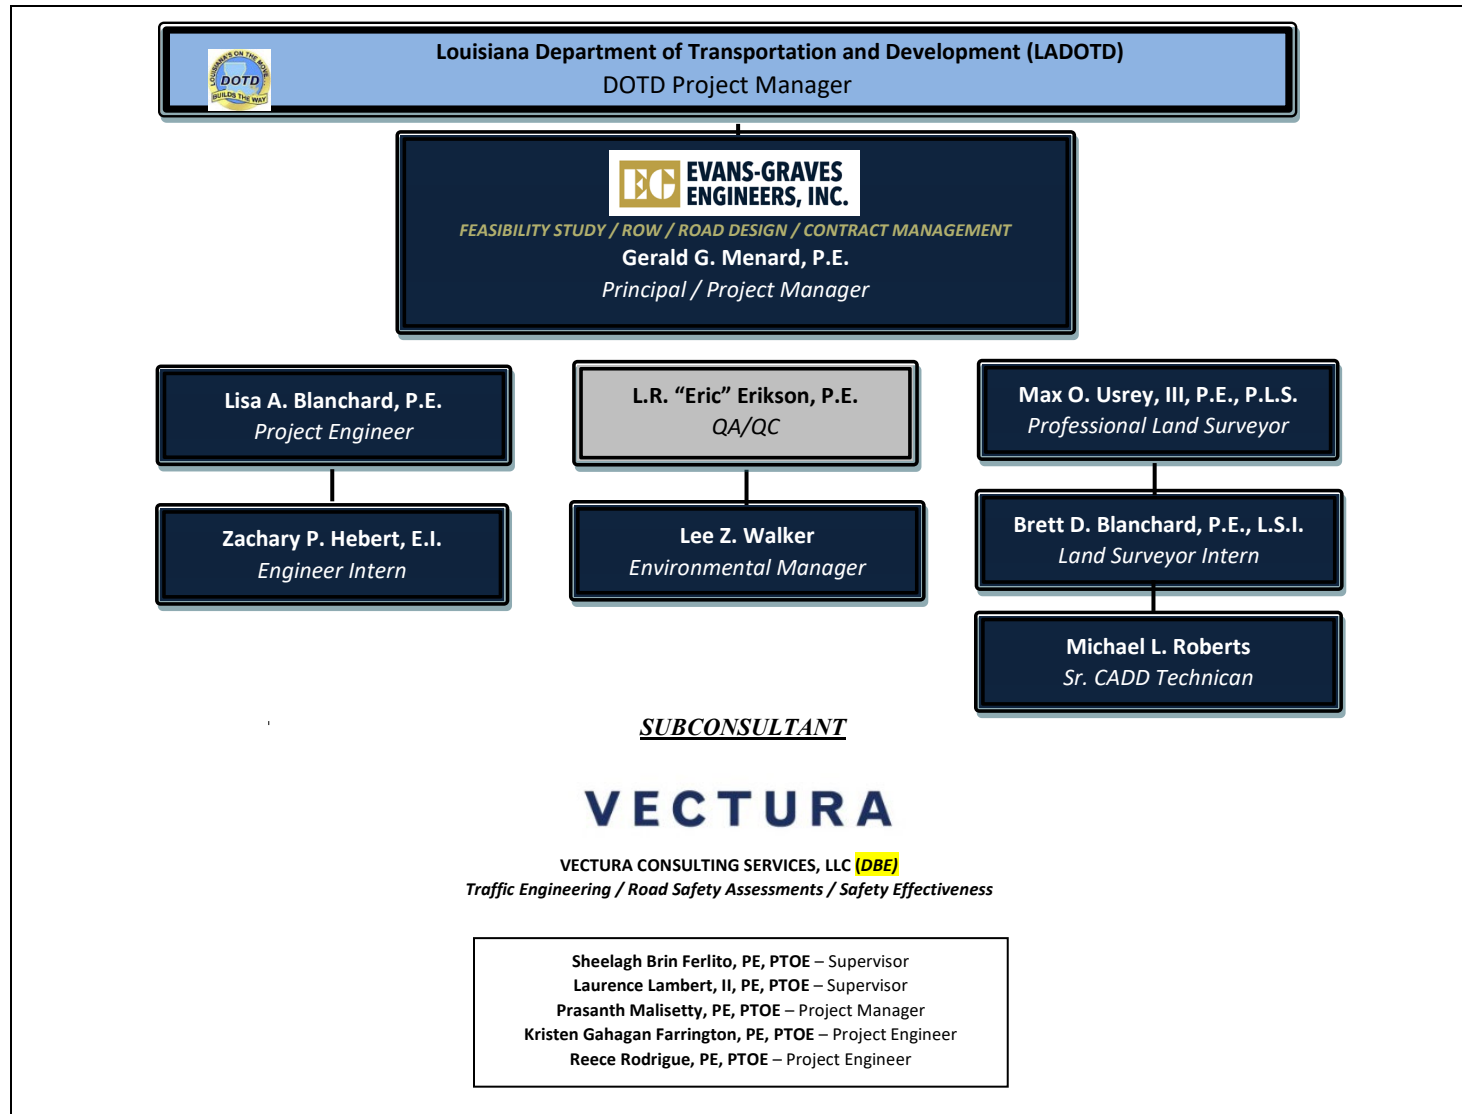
LOUISIANA'S ON THE MOVE
DOTD
BUILDS THE WAY

Louisiana Department of Transportation and Development (LADOTD)
DOTD Project Manager

EG EVANS-GRAVES ENGINEERS, INC.
FEASIBILITY STUDY / ROW / ROAD DESIGN / CONTRACT MANAGEMENT
Gerald G. Menard, P.E.
Principal / Project Manager

Lisa A. Blanchard, P.E.
Project Engineer

Zachary P. Hebert, E.I.
Engineer Intern

L.R. "Eric" Erikson, P.E.
QA/QC

Lee Z. Walker
Environmental Manager

Max O. Usrey, III, P.E., P.L.S.
Professional Land Surveyor

Brett D. Blanchard, P.E., L.S.I.
Land Surveyor Intern

Michael L. Roberts
Sr. CADD Technican

SUBCONSULTANT

VECTURA

VECTURA CONSULTING SERVICES, LLC (DBE)
Traffic Engineering / Road Safety Assessments / Safety Effectiveness

Sheelagh Brin Ferlito, PE, PTOE – Supervisor
Laurence Lambert, II, PE, PTOE – Supervisor
Prasanth Malisetty, PE, PTOE – Project Manager
Kristen Gahagan Farrington, PE, PTOE – Project Engineer
Reece Rodrigue, PE, PTOE – Project Engineer